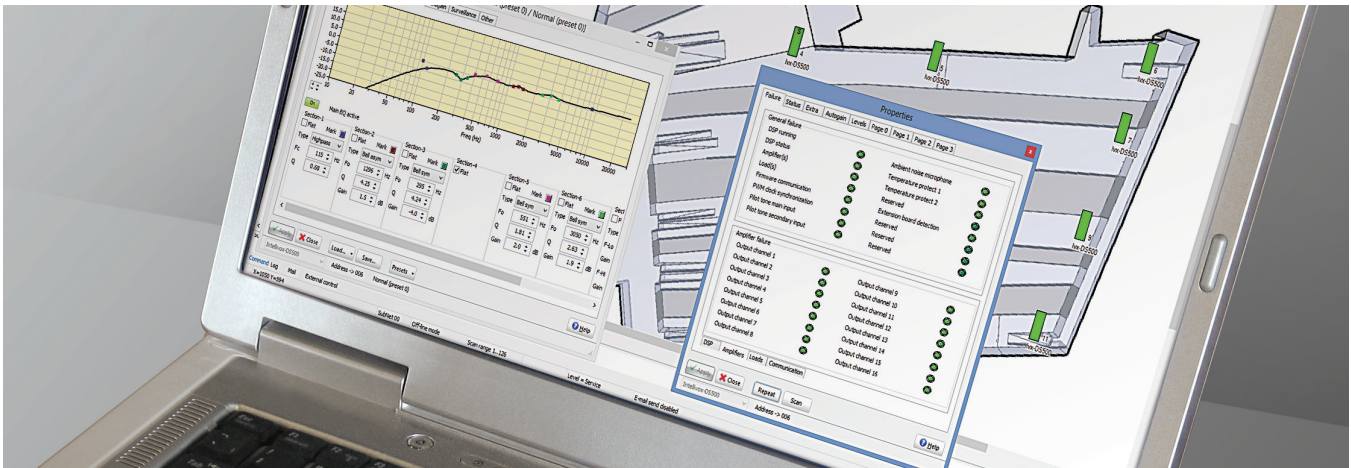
(preset 0) / Normal (preset 0)]

Supervision Surveillance Other

15.0
12.5
10.0
7.5
5.0
2.5
0.0
-2.5
-5.0
-7.5
-10.0
-12.5
-15.0
-17.5
-20.0
-22.5
-25.0
-27.5

20 50 100 200 500 1000 2000 5000 10000 20000
Freq (Hz)

On
Main IIQ active

Section-1
Flat
Type Highpass
Mark
Fc 115 Hz
Q 0.69

Section-2
Flat
Type Bell asym
Mark
Fo 1266 Hz
Q 4.25
Gain 1.5 dB

Section-3
Flat
Type Bell sym
Mark
Fo 295 Hz
Q 4.24
Gain -4.0 dB

Section-4
Flat

Section-5
Flat
Mark
Type Bell sym
Fo 551 Hz
Q 1.81
Gain 2.0 dB

Section-6
Mark
Type Bell sym
Fo 3030 Hz
Q 2.63
Gain 1.9 dB

Sect
Type
F-Lo
Gain
F-Hi
Gain

Apply
Close
Intellivox-DS500
Load...
Save...
Presets

Command Log Mail External control
X=1050 Y=394
Address -> 006
Normal (preset 0)

Help

Subnet 00
Off-line mode
Scan range 1..126
Level = Service
E-mail send disabled

lvx-DS500
lvx-DS500
lvx-DS500
lvx-DS500
lvx-DS500
lvx-DS500

Properties

Failure Status Extra Autogain Levels Page 0 Page 1 Page 2 Page 3

General failure
DSP running
DSP status
Amplifier(s)
Load(s)
Firmware communication
PWM clock synchronization
Pilot tone main input
Pilot tone secondary input

Ambient noise microphone
Temperature protect 1
Temperature protect 2
Reserved
Extension board detection
Reserved
Reserved
Reserved

Amplifier failure
Output channel 1
Output channel 2
Output channel 3
Output channel 4
Output channel 5
Output channel 6
Output channel 7
Output channel 8

Output channel 9
Output channel 10
Output channel 11
Output channel 12
Output channel 13
Output channel 14
Output channel 15
Output channel 16

DSP Amplifiers Loads Communication

Apply
Close
Intellivox-DS500
Repeat
Scan
Address -> 006

Help